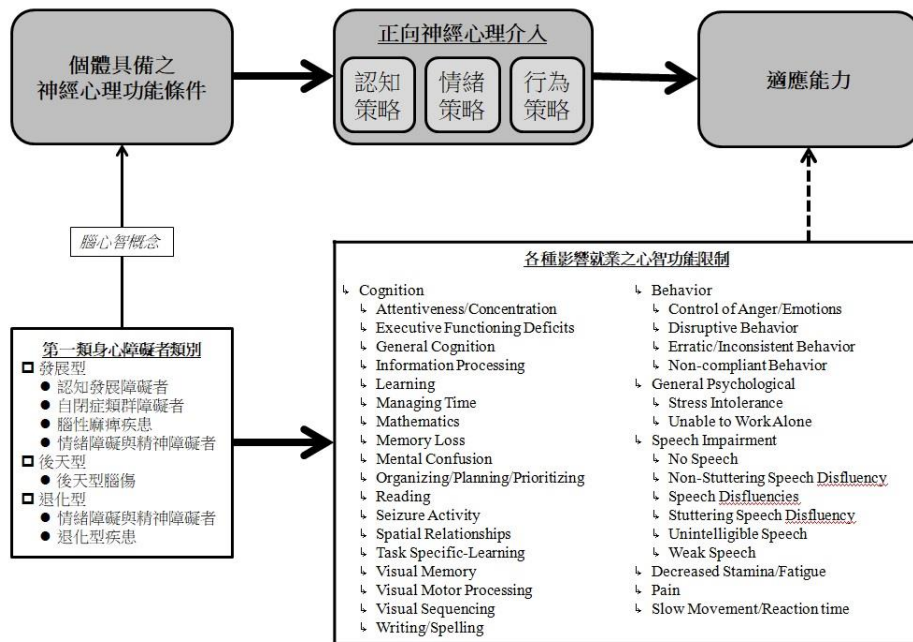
個體具備之
神經心理功能條件

正向神經心理介入
認知策略
情緒策略
行為策略

適應能力

腦心智概念

第一類身心障礙者類別
□ 發展型
● 認知發展障礙者
● 自閉症類群障礙者
● 腦性麻痺疾患
● 情緒障礙與精神障礙者
□ 後天型
● 後天型腦傷
□ 退化型
● 情緒障礙與精神障礙者
● 退化型疾患

各種影響就業之心智功能限制

Cognition
Attentiveness/Concentration
Executive Functioning Deficits
General Cognition
Information Processing
Learning
Managing Time
Mathematics
Memory Loss
Mental Confusion
Organizing/Planning/Prioritizing
Reading
Seizure Activity
Spatial Relationships
Task Specific-Learning
Visual Memory
Visual Motor Processing
Visual Sequencing
Writing/Spelling

Behavior
Control of Anger/Emotions
Disruptive Behavior
Erratic/Inconsistent Behavior
Non-compliant Behavior
General Psychological
Stress Intolerance
Unable to Work Alone
Speech Impairment
No Speech
Non-Stuttering Speech Disfluency
Speech Disfluencies
Stuttering Speech Disfluency
Unintelligible Speech
Weak Speech
Decreased Stamina/Fatigue
Pain
Slow Movement/Reaction time